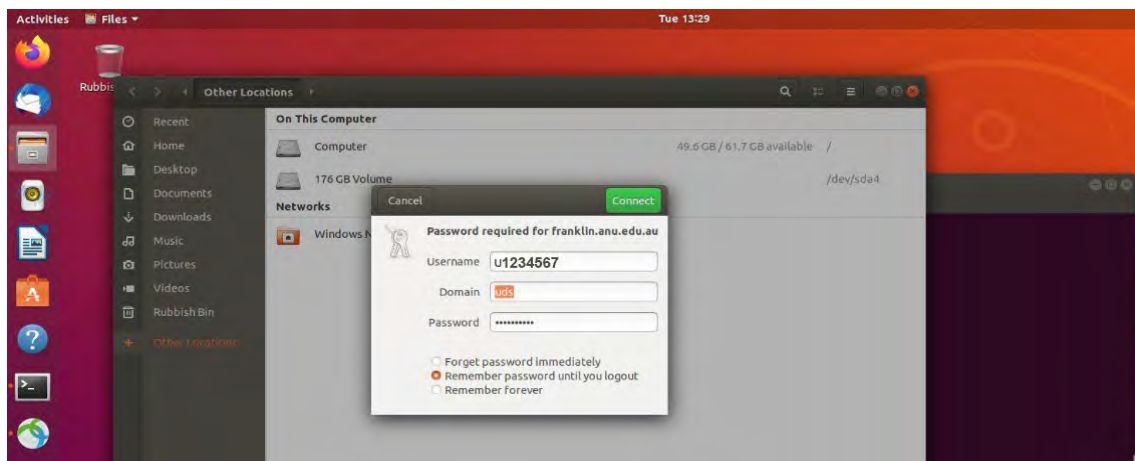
Activities Files ▾ Tue 13:29

Rubbis

Other Locations

Recent
Home
Desktop
Documents
Downloads
Music
Pictures
Videos
Rubbish Bin
Other Locations

On This Computer
Computer 49.6 GB / 61.7 GB available /
176 GB Volume /dev/sda4
Networks
Windows N

Cancel Connect

Password required for franklin.anu.edu.au
Username u1234567
Domain uds
Password ••••••••••

Forget password immediately
Remember password until you logout
Remember forever